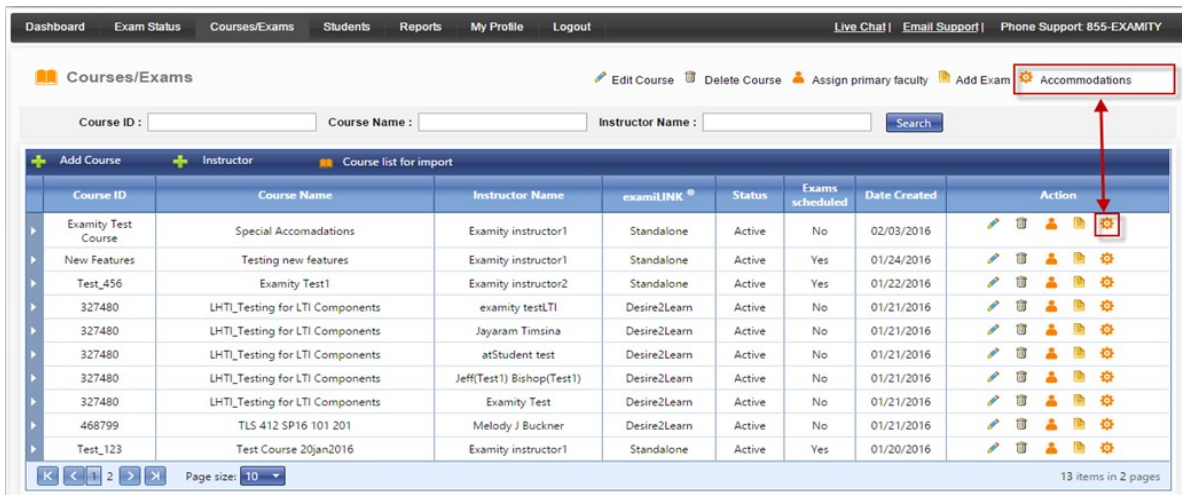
Dashboard Exam Status Courses/Exams Students Reports My Profile Logout

Live Chat | Email Support | Phone Support: 855-EXAMITY

Courses/Exams

Edit Course Delete Course Assign primary faculty Add Exam Accommodations

Course ID : Course Name : Instructor Name : Search

Add Course Instructor Course list for import

| Course ID | Course Name | Instructor Name | examiLINK ® | Status | Exams scheduled | Date Created | Action |
|---|---|---|---|---|---|---|---|
| Examity Test Course | Special Accomadations | Examity instructor1 | Standalone | Active | No | 02/03/2016 | |
| New Features | Testing new features | Examity instructor1 | Standalone | Active | Yes | 01/24/2016 | |
| Test_456 | Examity Test1 | Examity instructor2 | Standalone | Active | Yes | 01/22/2016 | |
| 327480 | LHTI_Testing for LTI Components | examity testLTI | Desire2Learn | Active | No | 01/21/2016 | |
| 327480 | LHTI_Testing for LTI Components | Jayaram Timsina | Desire2Learn | Active | No | 01/21/2016 | |
| 327480 | LHTI_Testing for LTI Components | atStudent test | Desire2Learn | Active | No | 01/21/2016 | |
| 327480 | LHTI_Testing for LTI Components | Jeff(Test1) Bishop(Test1) | Desire2Learn | Active | No | 01/21/2016 | |
| 327480 | LHTI_Testing for LTI Components | Examity Test | Desire2Learn | Active | No | 01/21/2016 | |
| 468799 | TLS 412 SP16 101 201 | Melody J Buckner | Desire2Learn | Active | No | 01/21/2016 | |
| Test_123 | Test Course 20jan2016 | Examity instructor1 | Standalone | Active | Yes | 01/20/2016 | |

1 2 Page size: 10

13 items in 2 pages